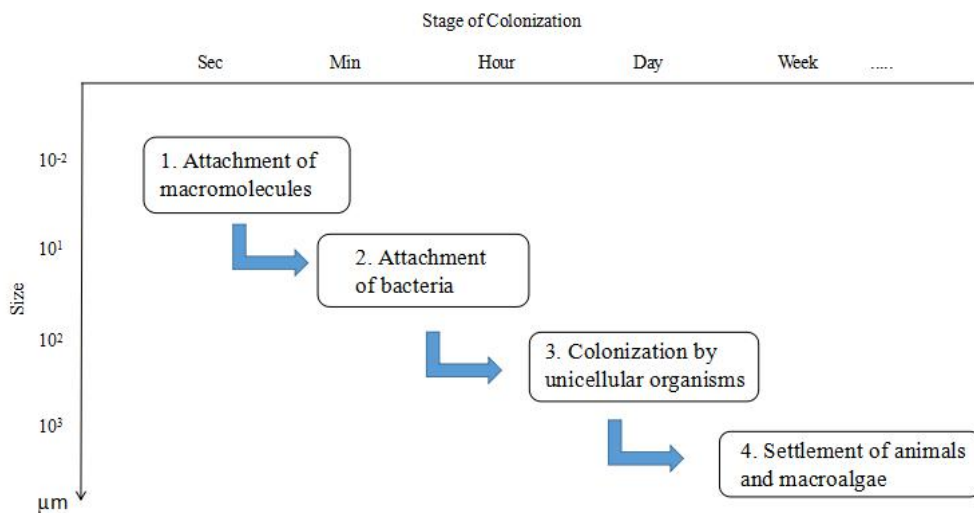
Stage of Colonization

Sec Min Hour Day Week .....

Size

$10^{-2}$

$10^{1}$

$10^{2}$

$10^{3}$

µm

1. Attachment of macromolecules

2. Attachment of bacteria

3. Colonization by unicellular organisms

4. Settlement of animals and macroalgae